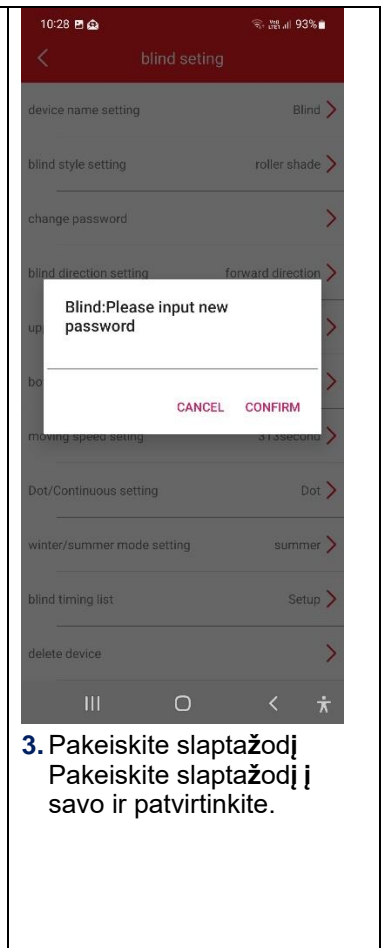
10:28

93%

blind seting

device name setting Blind

blind style setting roller shade

change password

blind direction setting forward direction

up

bo

moving speed seting 313second

Blind:Please input new password

CANCEL CONFIRM

Dot/Continuous setting Dot

winter/summer mode setting summer

blind timing list Setup

delete device

3. Pakeiskite slaptažodį Pakeiskite slaptažodį į savo ir patvirtinkite.